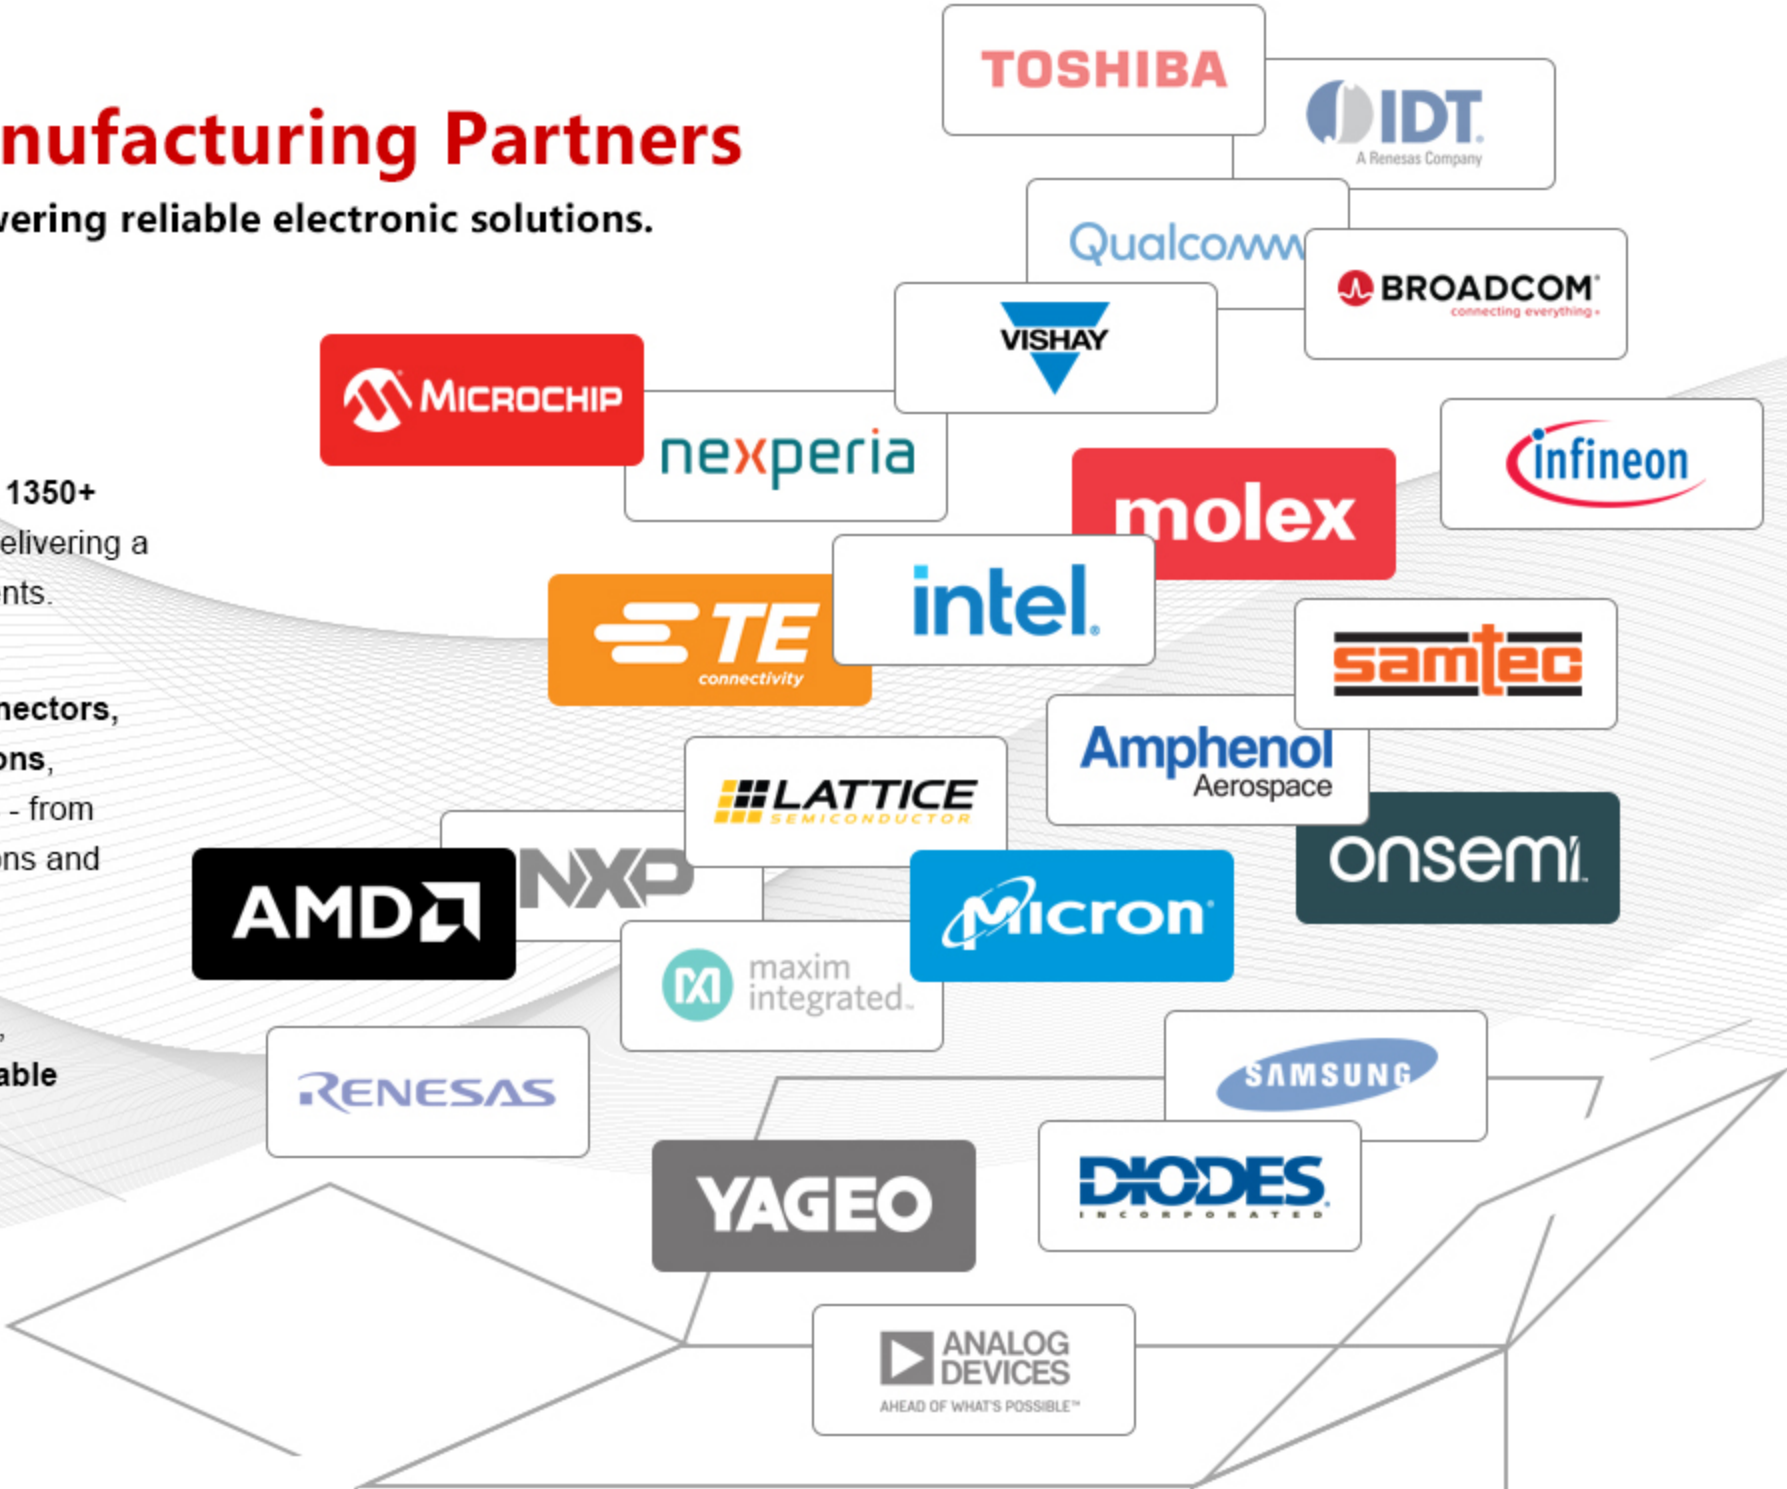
nufacturing Partners

vering reliable electronic solutions.

1350+
elivering a
nts.

nectors,
ons,
- from
ns and

able

TOSHIBA
IDT
A Renesas Company
Qualcomm
BROADCOM
connecting everything
VISHAY
MICROCHIP
nexperia
infineon
molex
intel
TE
connectivity
samtec
Amphenol
Aerospace
LATTICE
SEMICONDUCTOR
onsemi
AMD
NXP
Micron
maxim
integrated
SAMSUNG
RENESAS
YAGEO
DIODES
INCORPORATED
ANALOG
DEVICES
AHEAD OF WHAT'S POSSIBLE™